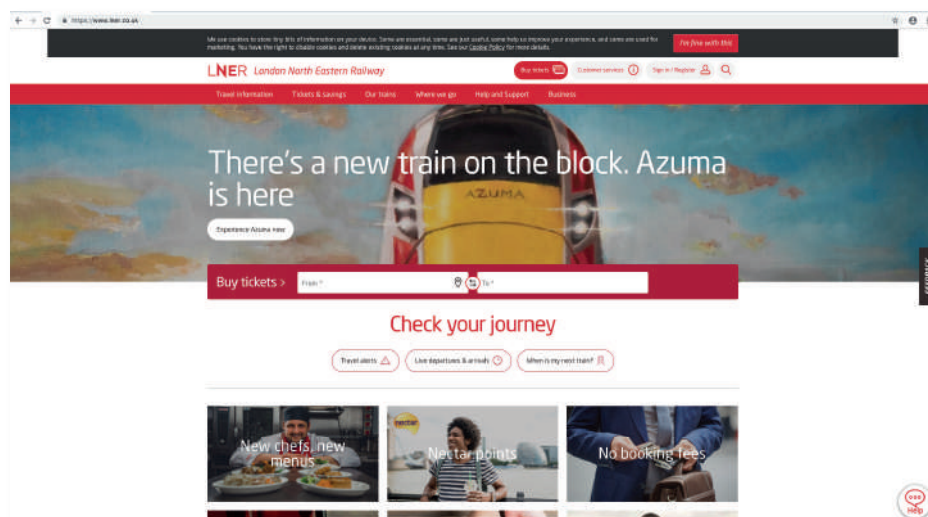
https://www.lner.co.uk

We use cookies to store tiny bits of information on your device. Some are essential, some are just useful, some help us improve your experience, and some are used for marketing. You have the right to disable cookies and delete existing cookies at any time. See our Cookie Policy for more details.

I'm fine with this

LNER London North Eastern Railway

Buy tickets

Customer services

Sign in / Register

Travel information

Tickets & savings

Our trains

Where we go

Help and Support

Business

There's a new train on the block. Azuma is here

AZUMA

Experience Azuma now

Buy tickets >

From *

To *

Check your journey

Travel alerts

Live departures & arrivals

When is my next train?

New chefs, new menus

nectar

Nectar points

No booking fees

Feedback

Help